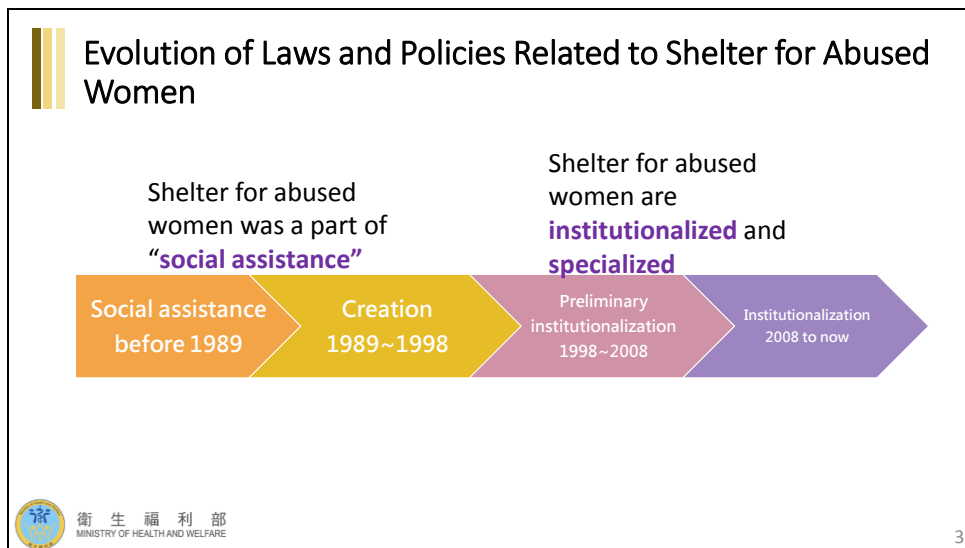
Evolution of Laws and Policies Related to Shelter for Abused Women

Shelter for abused women was a part of “social assistance”

Shelter for abused women are institutionalized and specialized

Social assistance before 1989

Creation 1989~1998

Preliminary institutionalization 1998~2008

Institutionalization 2008 to now

衛 生 福 利 部
MINISTRY OF HEALTH AND WELFARE

3